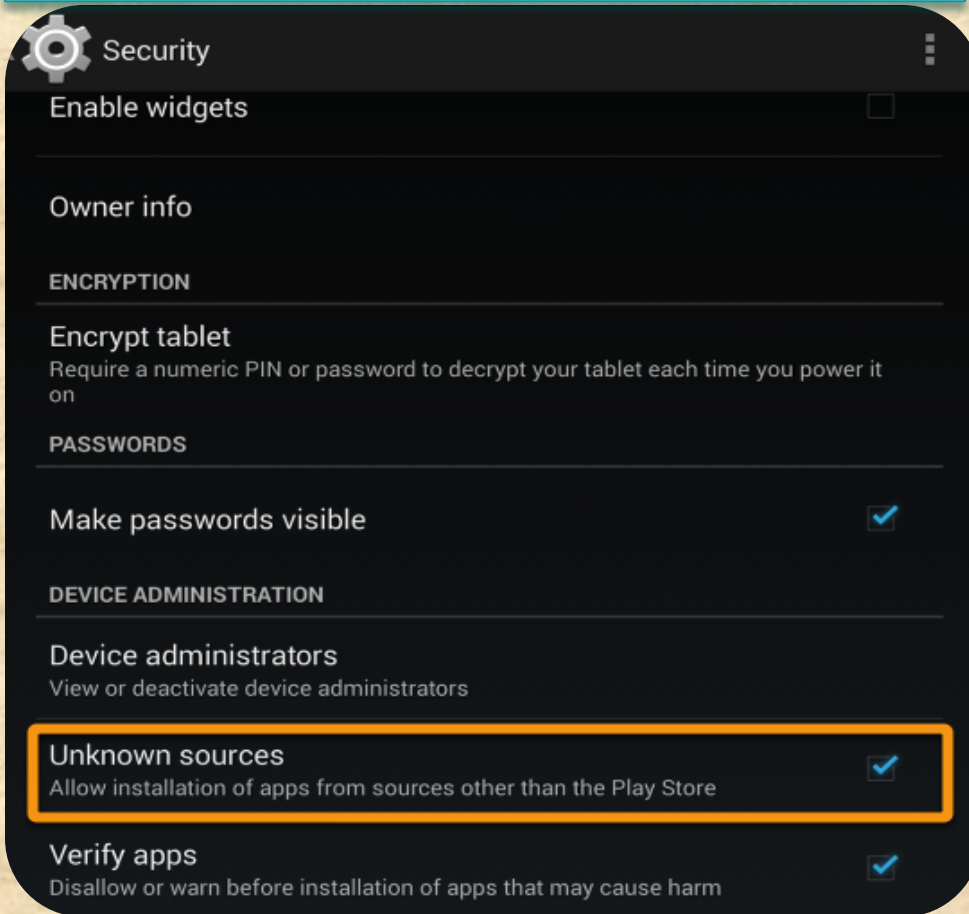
Security

Enable widgets

Owner info

ENCRYPTION

Encrypt tablet
Require a numeric PIN or password to decrypt your tablet each time you power it on

PASSWORDS

Make passwords visible

DEVICE ADMINISTRATION

Device administrators
View or deactivate device administrators

Unknown sources
Allow installation of apps from sources other than the Play Store

Verify apps
Disallow or warn before installation of apps that may cause harm